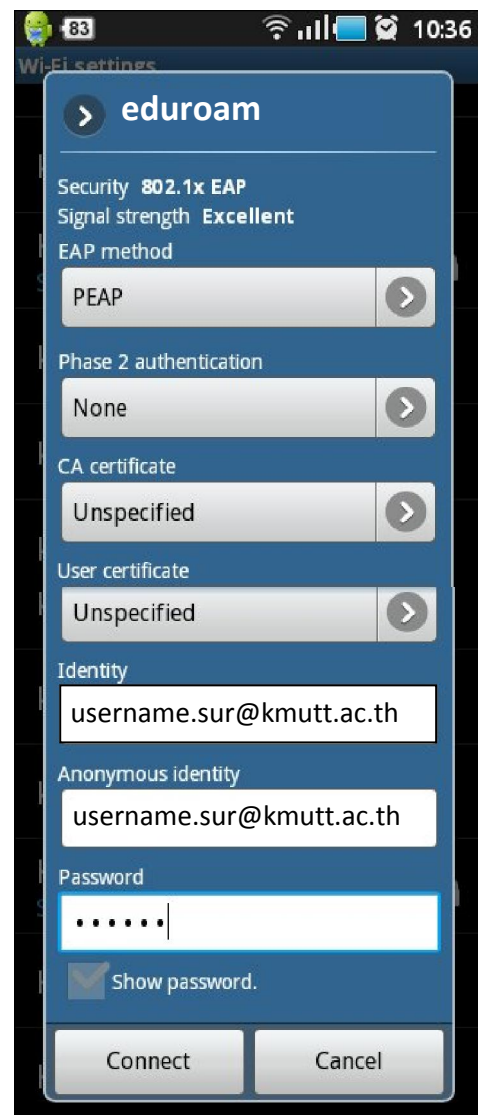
83 10:36

Wi-Fi settings

eduroam

Security 802.1x EAP
Signal strength Excellent

EAP method
PEAP

Phase 2 authentication
None

CA certificate
Unspecified

User certificate
Unspecified

Identity
username.sur@kmutt.ac.th

Anonymous identity
username.sur@kmutt.ac.th

Password
••••••

Show password.

Connect
Cancel